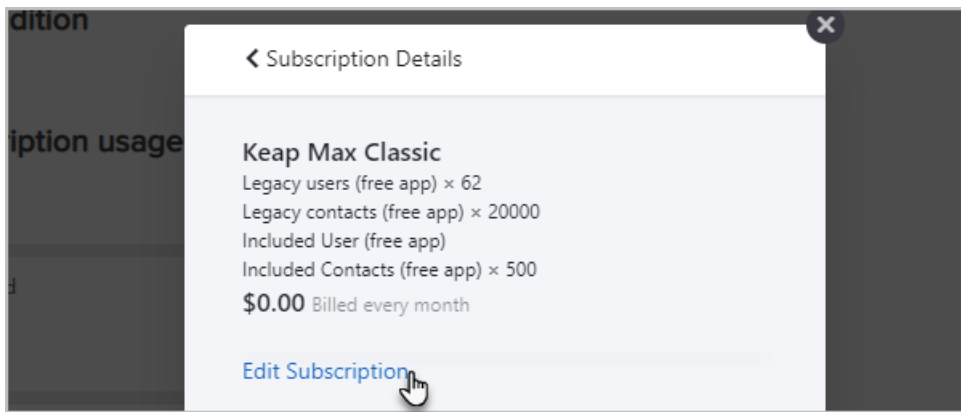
dition

iption usage

d

Subscription Details

Keap Max Classic
Legacy users (free app) × 62
Legacy contacts (free app) × 20000
Included User (free app)
Included Contacts (free app) × 500
$0.00 Billed every month

Edit Subscription